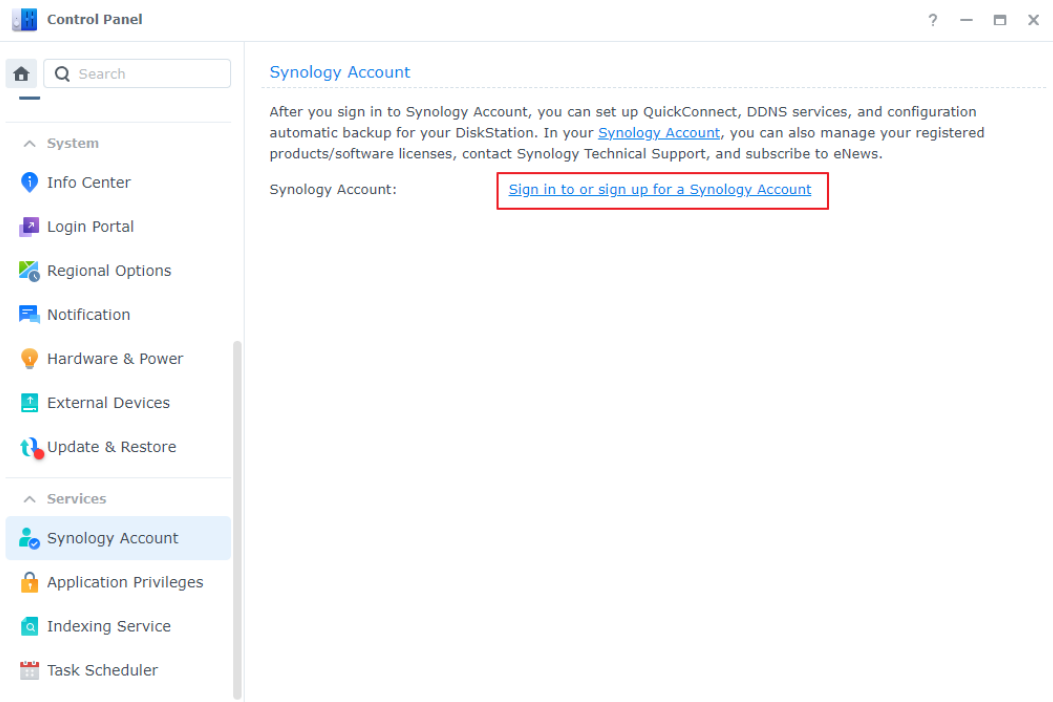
Control Panel

? — □ ×

Search

System

Info Center

Login Portal

Regional Options

Notification

Hardware & Power

External Devices

Update & Restore

Services

Synology Account

Application Privileges

Indexing Service

Task Scheduler

Synology Account

After you sign in to Synology Account, you can set up QuickConnect, DDNS services, and configuration automatic backup for your DiskStation. In your Synology Account, you can also manage your registered products/software licenses, contact Synology Technical Support, and subscribe to eNews.

Synology Account: Sign in to or sign up for a Synology Account